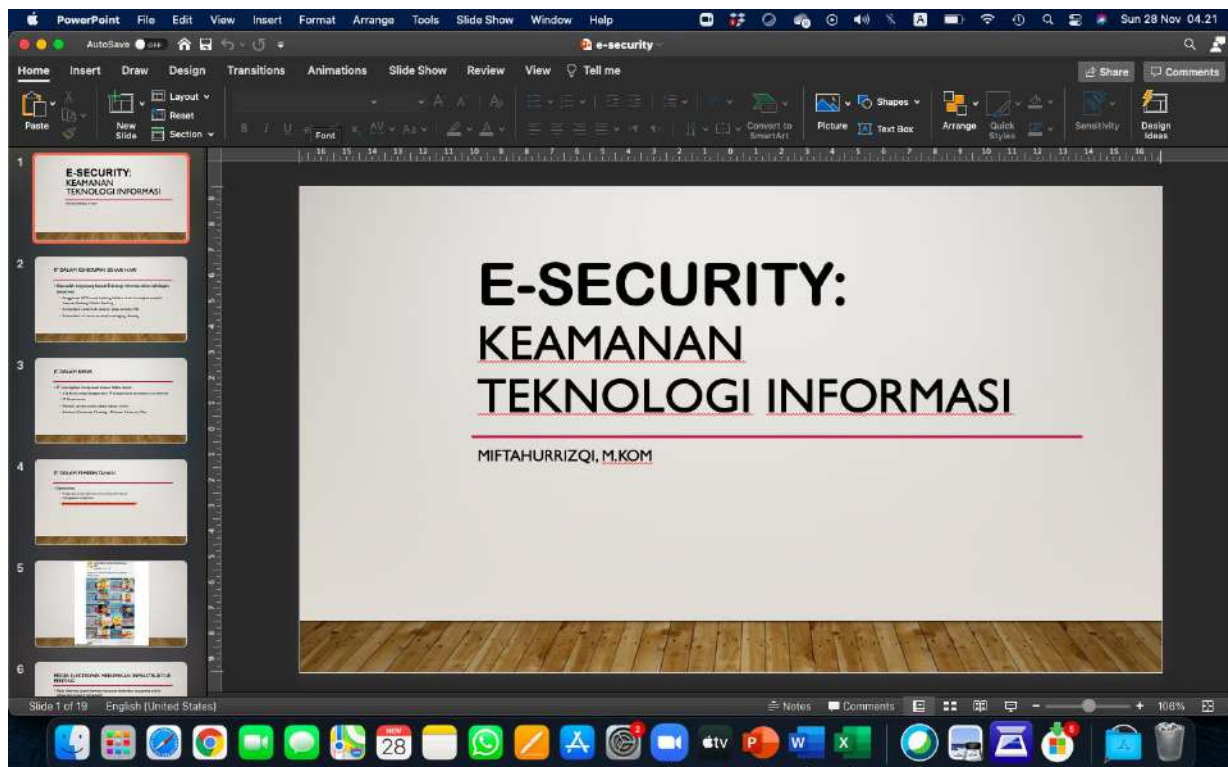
PowerPoint File Edit View Insert Format Arrange Tools Slide Show Window Help

Sun 28 Nov 04.21

AutoSave OFF

e-security

Home Insert Draw Design Transitions Animations Slide Show Review View Tell me

Share Comments

Paste New Slide Layout Reset Section Font Convert to SmartArt Picture Shapes Text Box Arrange Quick Styles Sensitivity Design Ideas

1
E-SECURITY: KEAMANAN TEKNOLOGI INFORMASI

2
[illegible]

3
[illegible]

4
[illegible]

5

6
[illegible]

E-SECURITY:
KEAMANAN
TEKNOLOGI INFORMASI

MIFTAHURRIZQI, M.KOM

Slide 1 of 19 English (United States)

Notes Comments 108%

28 NOV

tv